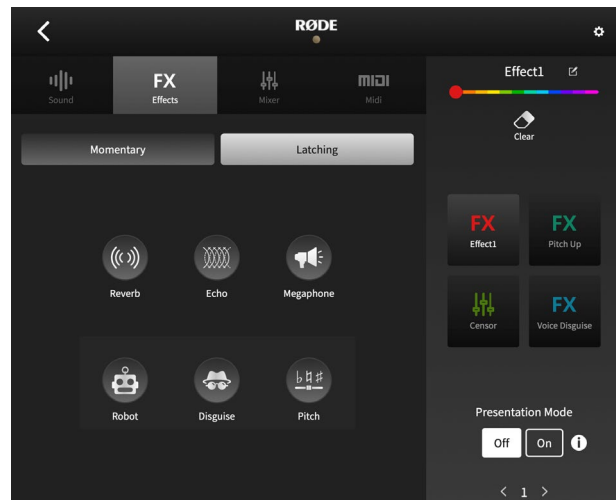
RØDE

Sound
FX
Effects
Mixer
MIDI
Midi

Effect1
Clear

Momentary
Latching

Reverb
Echo
Megaphone

Robot
Disguise
Pitch

FX
Effect1
FX
Pitch Up
Censor
FX
Voice Disguise

Presentation Mode
Off
On

< 1 >